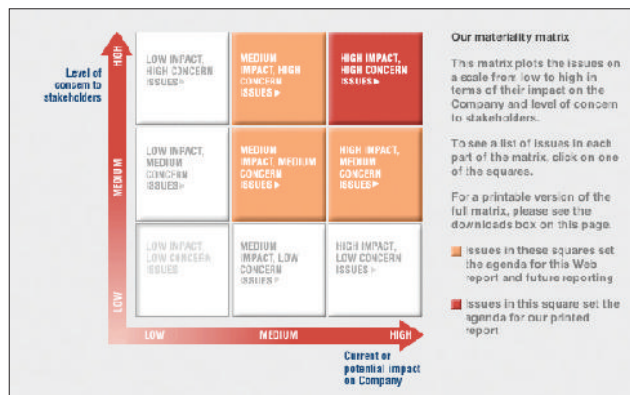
Level of concern to stakeholders

HIGH

MEDIUM

LOW

LOW IMPACT, HIGH CONCERN ISSUES ▸

MEDIUM IMPACT, HIGH CONCERN ISSUES ▸

HIGH IMPACT, HIGH CONCERN ISSUES ▸

LOW IMPACT, MEDIUM CONCERN ISSUES ▸

MEDIUM IMPACT, MEDIUM CONCERN ISSUES ▸

HIGH IMPACT, MEDIUM CONCERN ISSUES ▸

LOW IMPACT, LOW CONCERN ISSUES ▸

MEDIUM IMPACT, LOW CONCERN ISSUES ▸

HIGH IMPACT, LOW CONCERN ISSUES ▸

LOW

MEDIUM

HIGH

Current or potential impact on Company

Our materiality matrix

This matrix plots the issues on a scale from low to high in terms of their impact on the Company and level of concern to stakeholders.

To see a list of issues in each part of the matrix, click on one of the squares.

For a printable version of the full matrix, please see the downloads box on this page.

Issues in these squares set the agenda for this Web report and future reporting

Issues in this square set the agenda for our printed report